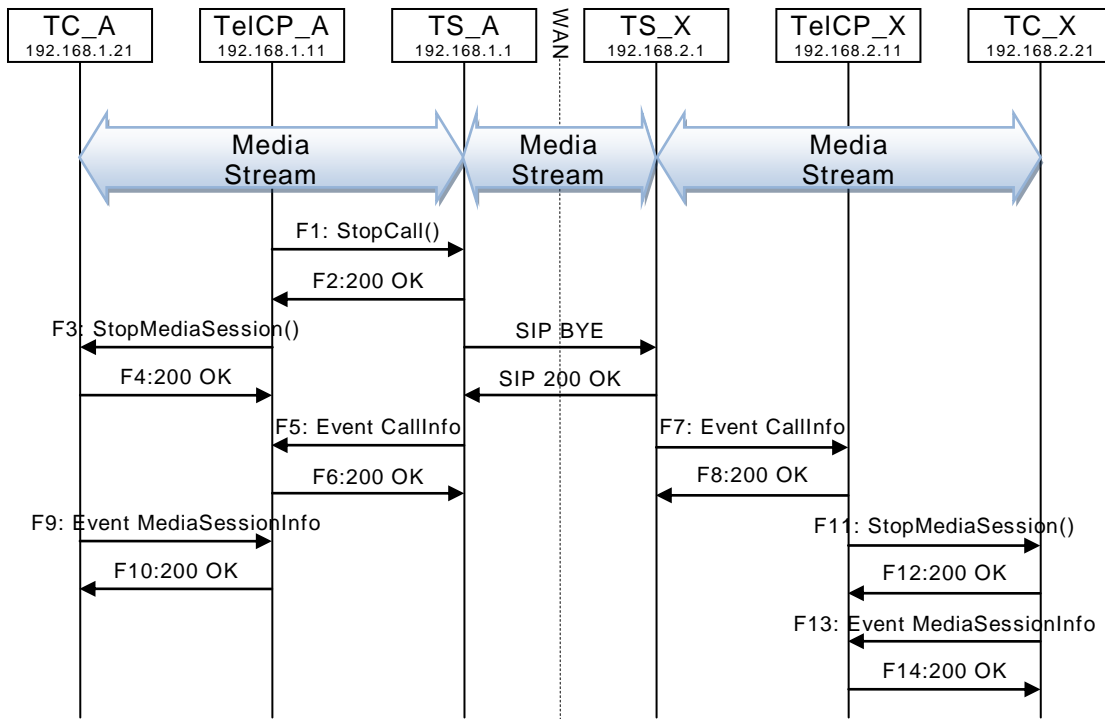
TC_A
192.168.1.21

TelCP_A
192.168.1.11

TS_A
192.168.1.1

WAN

TS_X
192.168.2.1

TelCP_X
192.168.2.11

TC_X
192.168.2.21

Media Stream

Media Stream

Media Stream

F1: StopCall()

F2:200 OK

F3: StopMediaSession()

SIP BYE

F4:200 OK

SIP 200 OK

F5: Event CallInfo

F7: Event CallInfo

F6:200 OK

F8:200 OK

F9: Event MediaSessionInfo

F11: StopMediaSession()

F10:200 OK

F12:200 OK

F13: Event MediaSessionInfo

F14:200 OK